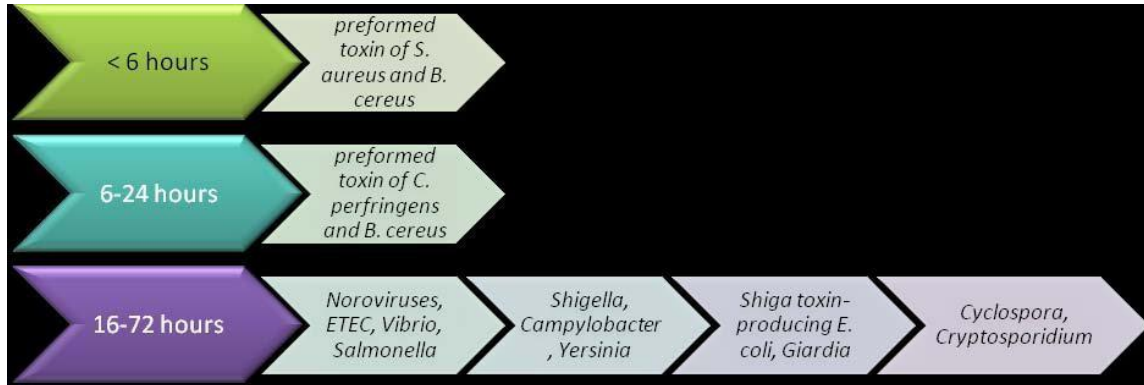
< 6 hours

preformed toxin of S. aureus and B. cereus

6-24 hours

preformed toxin of C. perfringens and B. cereus

16-72 hours

Noroviruses, ETEC, Vibrio, Salmonella

Shigella, Campylobacter , Yersinia

Shiga toxin-producing E. coli, Giardia

Cyclospora, Cryptosporidium